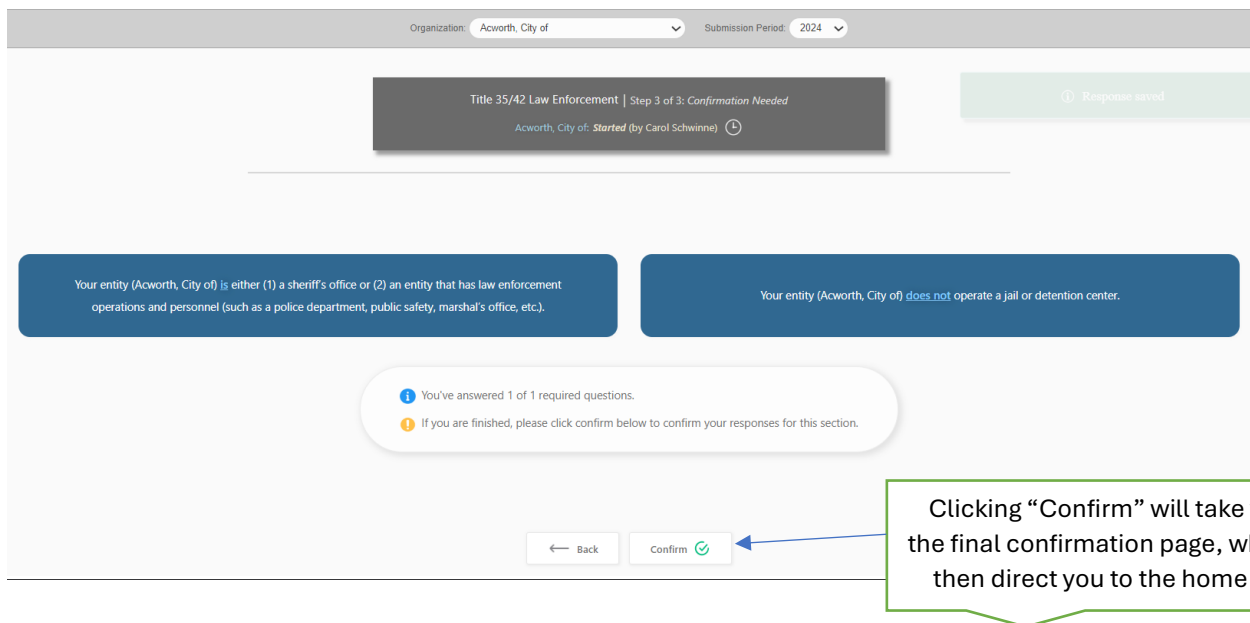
Organization: Acworth, City of

Submission Period: 2024

Title 35/42 Law Enforcement | Step 3 of 3: Confirmation Needed

Acworth, City of: Started (by Carol Schwinne)

Response saved

Your entity (Acworth, City of) is either (1) a sheriff's office or (2) an entity that has law enforcement operations and personnel (such as a police department, public safety, marshal's office, etc.).

Your entity (Acworth, City of) does not operate a jail or detention center.

You've answered 1 of 1 required questions.

If you are finished, please click confirm below to confirm your responses for this section.

Back

Confirm

Clicking "Confirm" will take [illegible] the final confirmation page, w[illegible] then direct you to the home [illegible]